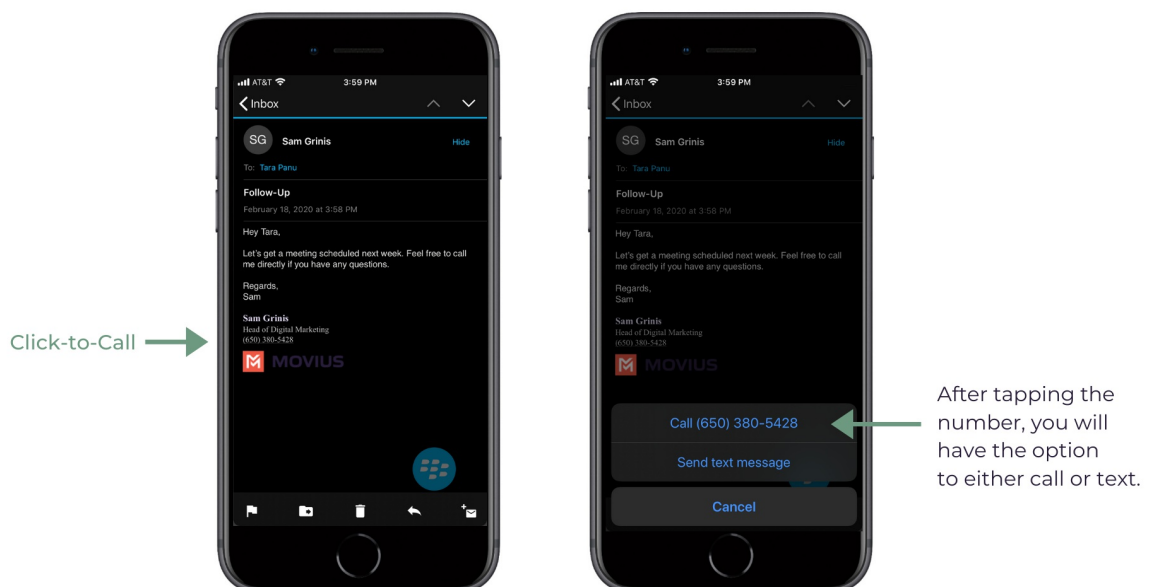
Click-to-Call

AT&T 3:59 PM
Inbox
SG Sam Grinis Hide
To: Tara Panu
Follow-Up
February 18, 2020 at 3:58 PM
Hey Tara,

Let's get a meeting scheduled next week. Feel free to call me directly if you have any questions.

Regards,
Sam

Sam Grinis
Head of Digital Marketing
(650) 380-5428
MOVIUS

AT&T 3:59 PM
Inbox
SG Sam Grinis Hide
To: Tara Panu
Follow-Up
February 18, 2020 at 3:58 PM
Hey Tara,

Let's get a meeting scheduled next week. Feel free to call me directly if you have any questions.

Regards,
Sam

Sam Grinis
Head of Digital Marketing
(650) 380-5428
MOVIUS

Call (650) 380-5428
Send text message
Cancel

After tapping the number, you will have the option to either call or text.